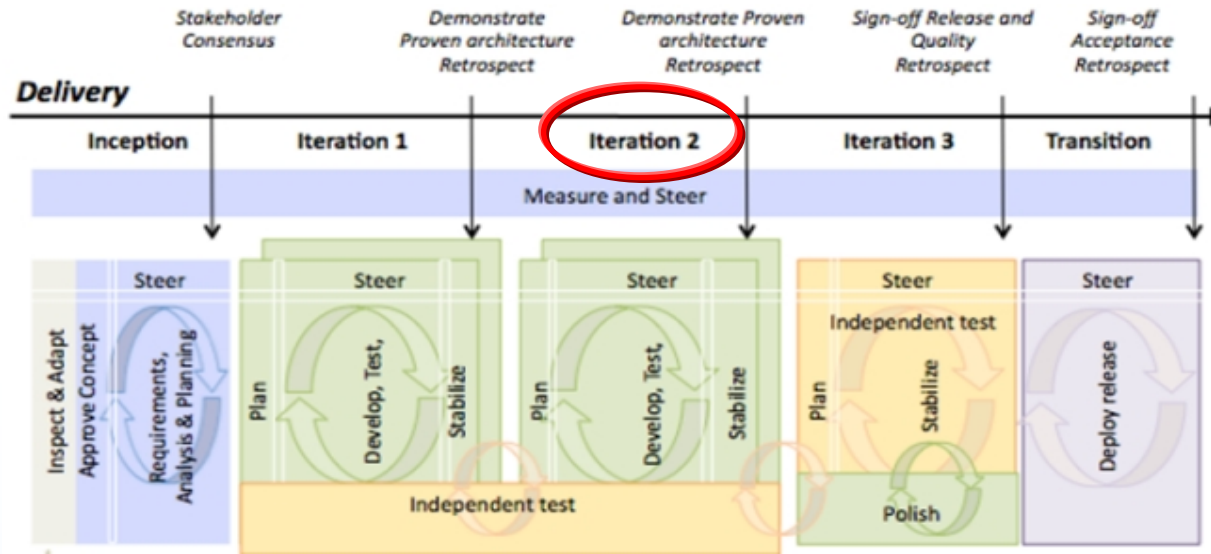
Stakeholder Consensus

Demonstrate Proven architecture Retrospect

Demonstrate Proven architecture Retrospect

Sign-off Release and Quality Retrospect

Sign-off Acceptance Retrospect

Delivery

Inception

Iteration 1

Iteration 2

Iteration 3

Transition

Measure and Steer

Inspect & Adapt

Approve Concept

Steer

Requirements, Analysis & Planning

Steer

Plan

Develop, Test,

Stabilize

Steer

Plan

Develop, Test,

Stabilize

Steer

Independent test

Plan

Stabilize

Polish

Steer

Deploy release

Independent test